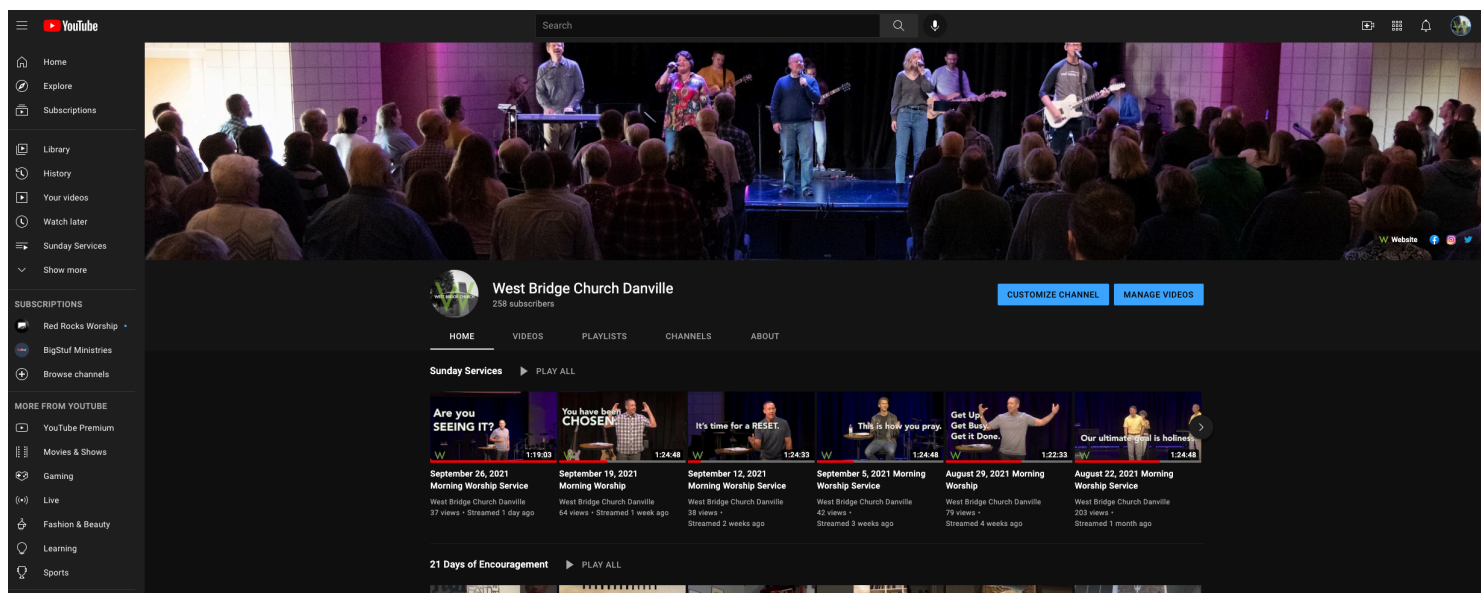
YouTube

Search

Home
Explore
Subscriptions

Library
History
Your videos
Watch later
Sunday Services
Show more

SUBSCRIPTIONS
Red Rocks Worship
BigStuf Ministries
Browse channels

MORE FROM YOUTUBE
YouTube Premium
Movies & Shows
Gaming
Live
Fashion & Beauty
Learning
Sports

W Website

West Bridge Church Danville
258 subscribers

CUSTOMIZE CHANNEL
MANAGE VIDEOS

HOME
VIDEOS
PLAYLISTS
CHANNELS
ABOUT

Sunday Services
PLAY ALL

Are you SEEING IT?
1:19:03
September 26, 2021 Morning Worship Service
West Bridge Church Danville
37 views • Streamed 1 day ago

You have been CHOSEN.
1:24:48
September 19, 2021 Morning Worship
West Bridge Church Danville
64 views • Streamed 1 week ago

It's time for a RESET.
1:24:33
September 12, 2021 Morning Worship Service
West Bridge Church Danville
38 views • Streamed 2 weeks ago

This is how you pray.
1:24:48
September 5, 2021 Morning Worship Service
West Bridge Church Danville
42 views • Streamed 3 weeks ago

Get Up. Get Busy. Get it Done.
1:22:33
August 29, 2021 Morning Worship
West Bridge Church Danville
79 views • Streamed 4 weeks ago

Our ultimate goal is holiness.
1:24:48
August 22, 2021 Morning Worship Service
West Bridge Church Danville
203 views • Streamed 1 month ago

21 Days of Encouragement
PLAY ALL